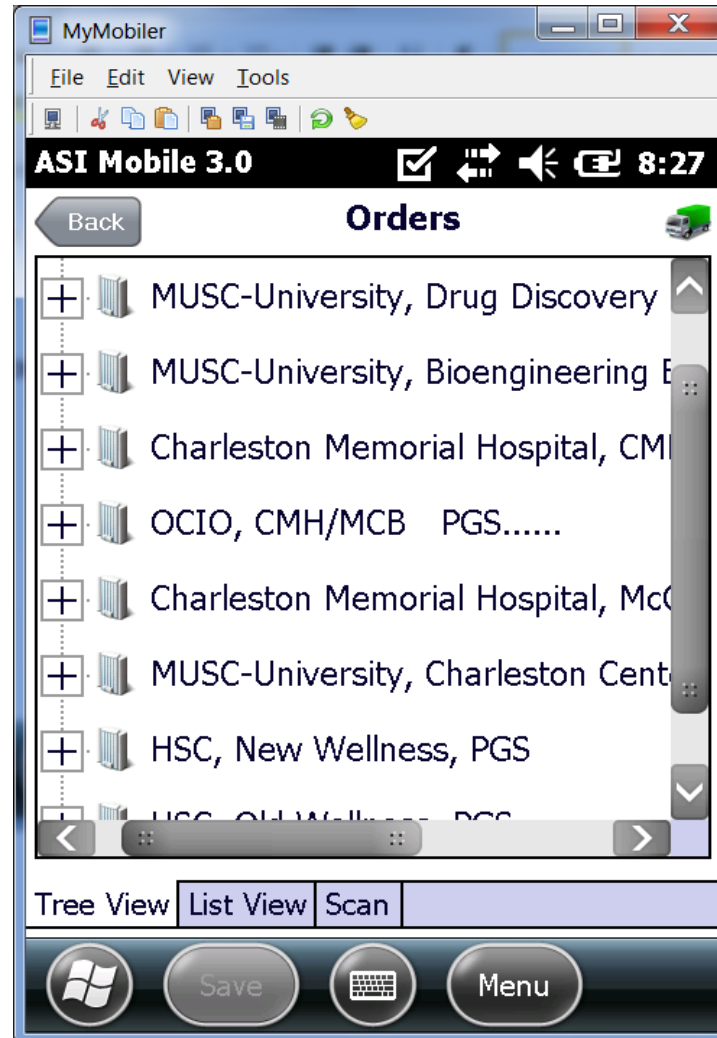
MyMobiler

File Edit View Tools

ASI Mobile 3.0 8:27

Back Orders

MUSC-University, Drug Discovery

MUSC-University, Bioengineering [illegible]

Charleston Memorial Hospital, CM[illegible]

OCIO, CMH/MCB PGS......

Charleston Memorial Hospital, Mc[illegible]

MUSC-University, Charleston Cent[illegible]

HSC, New Wellness, PGS

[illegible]

Tree View List View Scan

Save

Menu